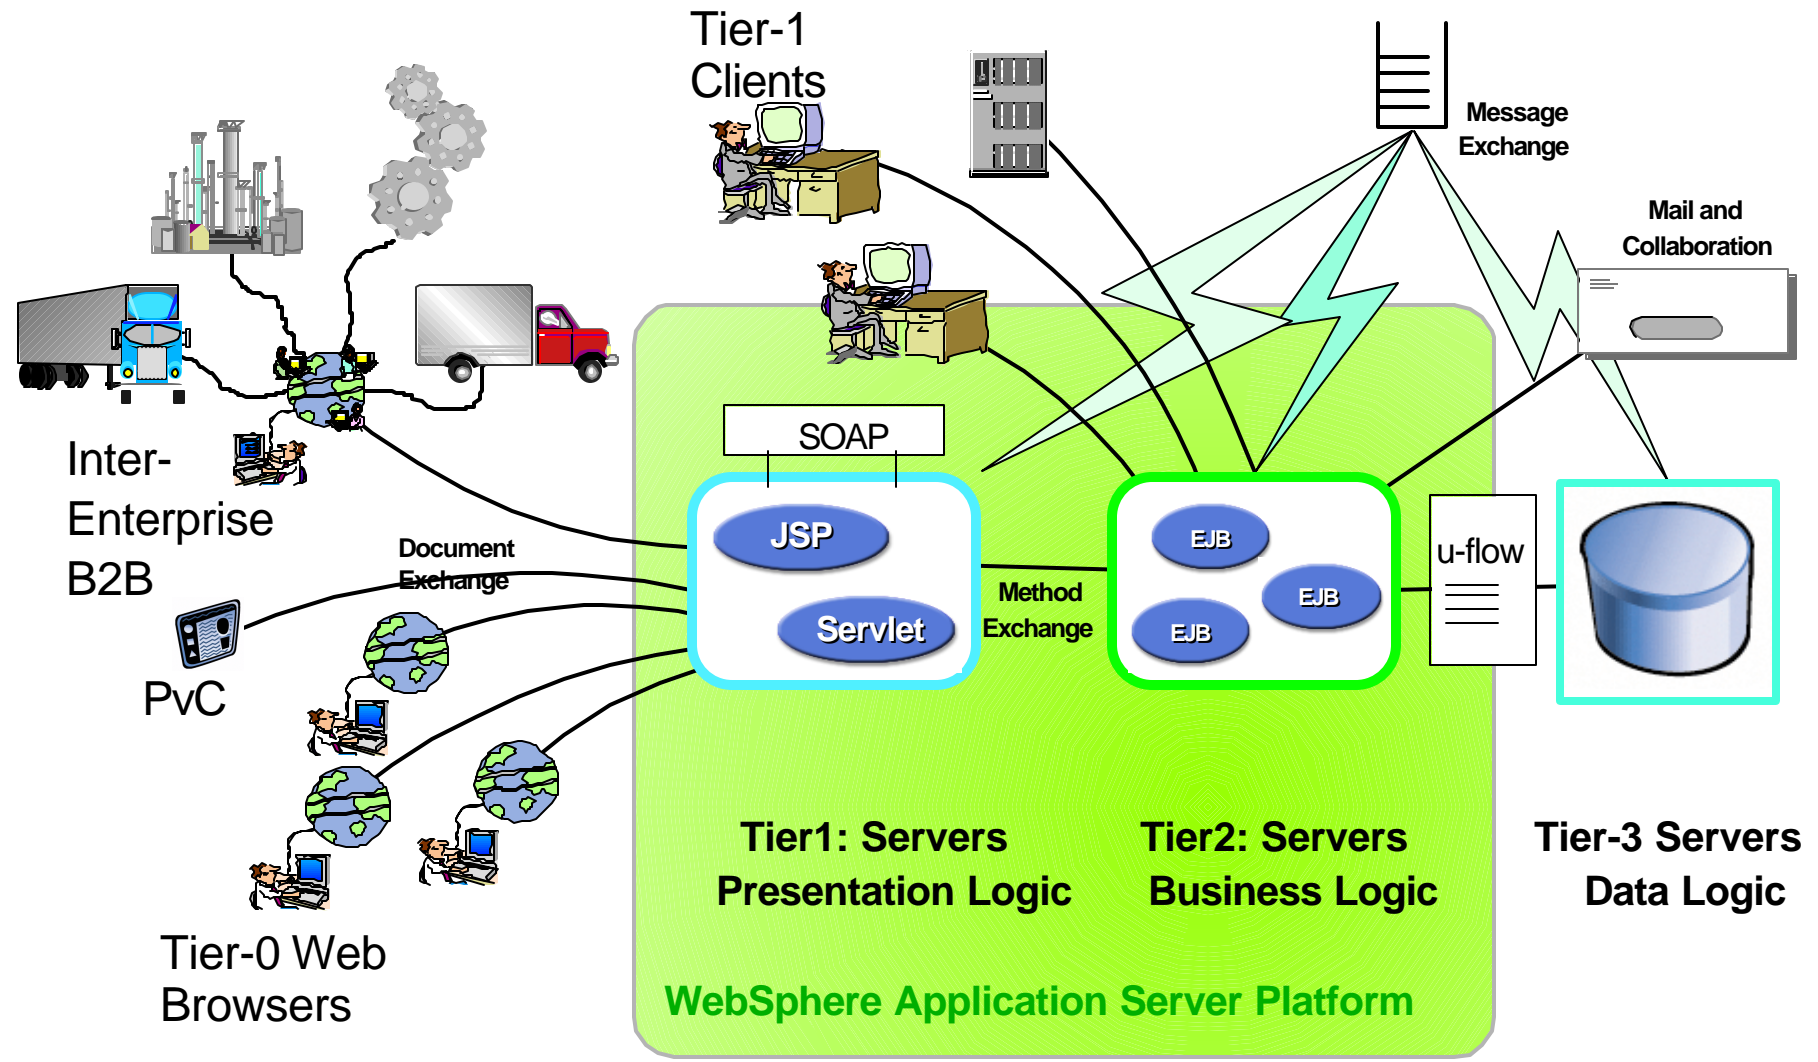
Tier-1 Clients

Message Exchange

Mail and Collaboration

Inter-Enterprise B2B

SOAP

JSP

Servlet

Document Exchange

Method Exchange

EJB

EJB

EJB

u-flow

PvC

Tier1: Servers
Presentation Logic

Tier2: Servers
Business Logic

Tier-3 Servers
Data Logic

Tier-0 Web Browsers

WebSphere Application Server Platform